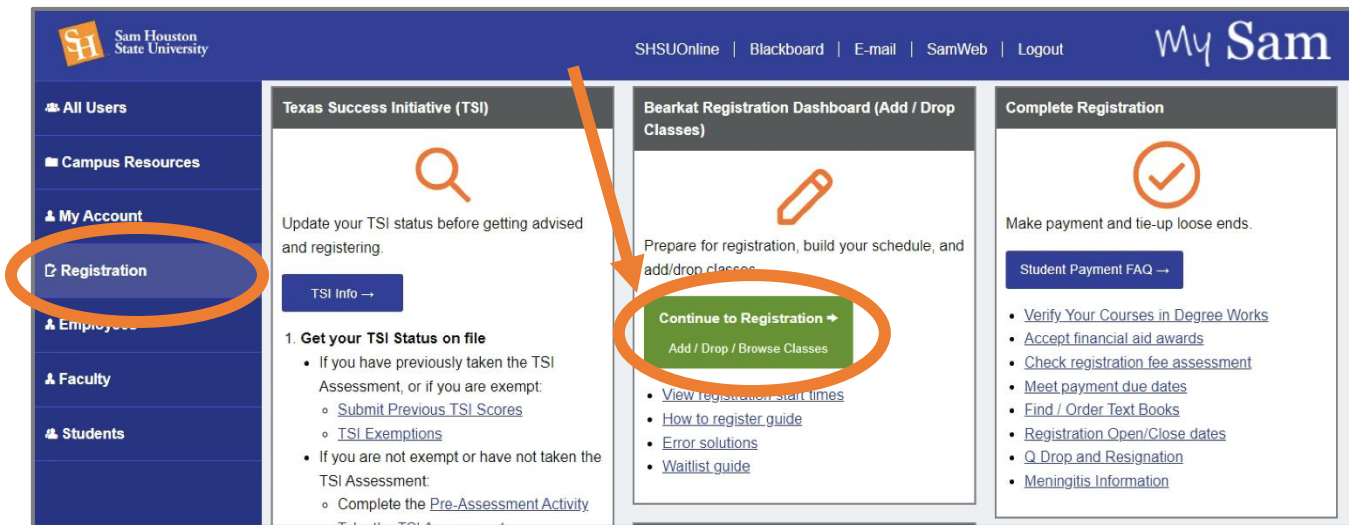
SH Sam Houston State University

SHSUOnline | Blackboard | E-mail | SamWeb | Logout

My Sam

All Users
Campus Resources
My Account
Registration
Employees
Faculty
Students

Texas Success Initiative (TSI)

Update your TSI status before getting advised and registering.

TSI Info →

1. Get your TSI Status on file
- If you have previously taken the TSI Assessment, or if you are exempt:
  - Submit Previous TSI Scores
  - TSI Exemptions
- If you are not exempt or have not taken the TSI Assessment:
  - Complete the Pre-Assessment Activity
  - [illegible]

Bearkat Registration Dashboard (Add / Drop Classes)

Prepare for registration, build your schedule, and add/drop classes.

Continue to Registration ➔
Add / Drop / Browse Classes

- View registration start times
- How to register guide
- Error solutions
- Waitlist guide

Complete Registration

Make payment and tie-up loose ends.

Student Payment FAQ →

- Verify Your Courses in Degree Works
- Accept financial aid awards
- Check registration fee assessment
- Meet payment due dates
- Find / Order Text Books
- Registration Open/Close dates
- Q Drop and Resignation
- Meningitis Information